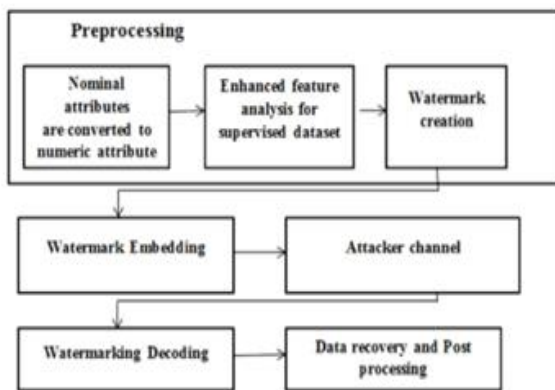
Preprocessing

Nominal attributes are converted to numeric attribute

Enhanced feature analysis for supervised dataset

Watermark creation

Watermark Embedding

Attacker channel

Watermarking Decoding

Data recovery and Post processing